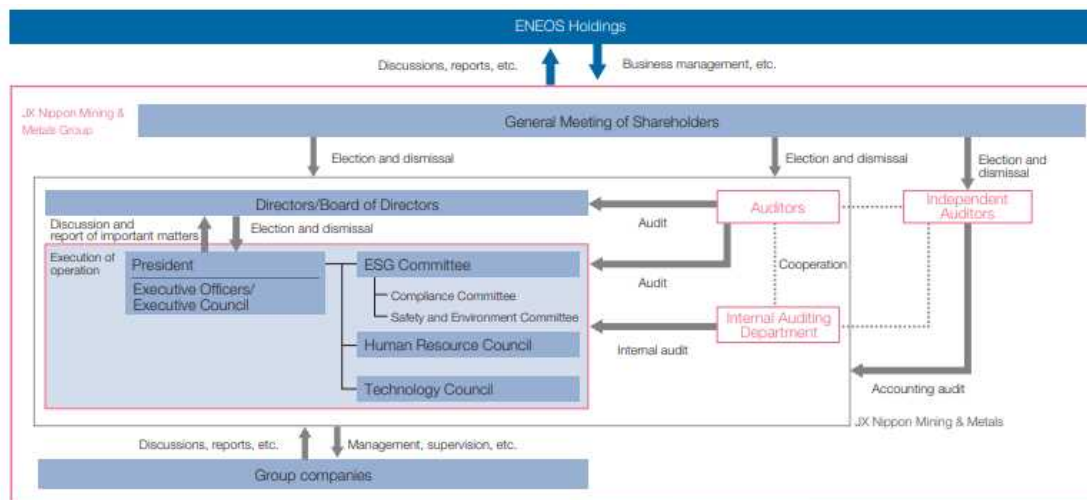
ENEOS Holdings

Discussions, reports, etc.

Business management, etc.

JX Nippon Mining & Metals Group

General Meeting of Shareholders

Election and dismissal

Election and dismissal

Election and dismissal

Directors/Board of Directors

Audit

Auditors

Independent Auditors

Discussion and report of important matters

Election and dismissal

Execution of operation

President

Executive Officers/ Executive Council

ESG Committee

Compliance Committee

Safety and Environment Committee

Human Resource Council

Technology Council

Audit

Cooperation

Internal Auditing Department

Internal audit

Accounting audit

JX Nippon Mining & Metals

Discussions, reports, etc.

Management, supervision, etc.

Group companies